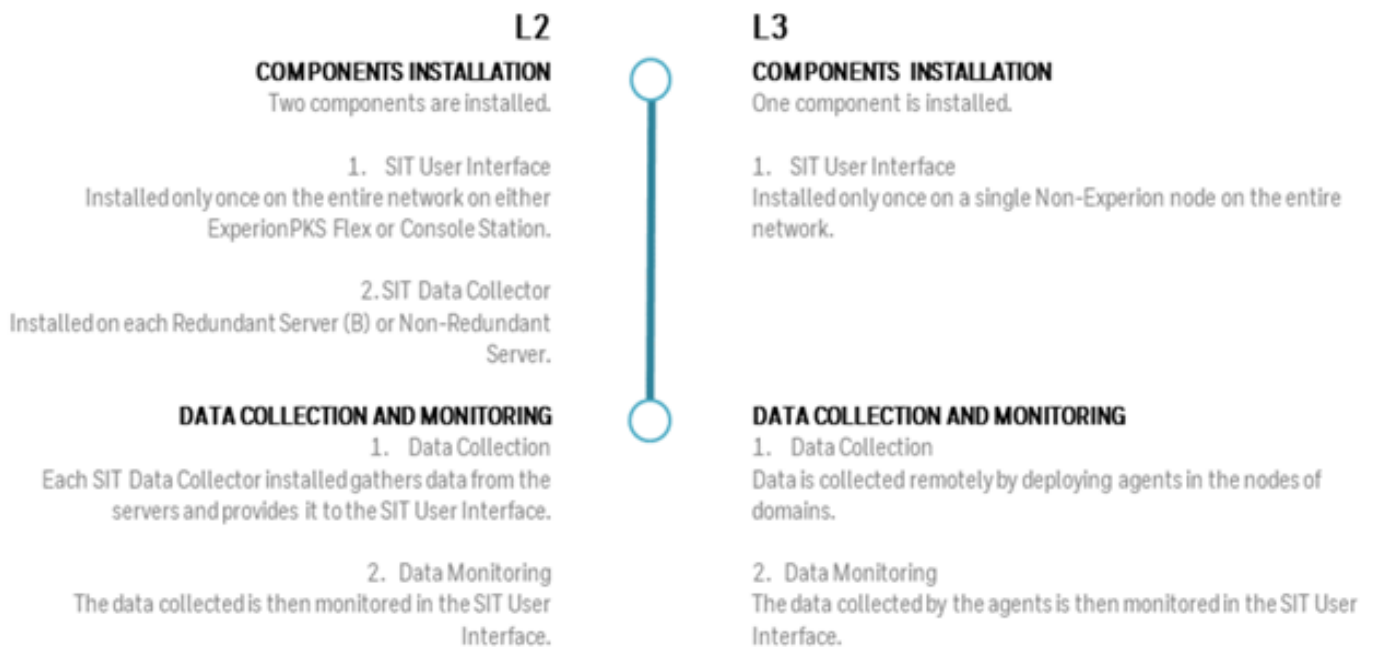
L2

COMPONENTS INSTALLATION
Two components are installed.

1. SIT User Interface
Installed only once on the entire network on either ExperionPKS Flex or Console Station.

2. SIT Data Collector
Installed on each Redundant Server (B) or Non-Redundant Server.

DATA COLLECTION AND MONITORING
1. Data Collection
Each SIT Data Collector installed gathers data from the servers and provides it to the SIT User Interface.

2. Data Monitoring
The data collected is then monitored in the SIT User Interface.

L3

COMPONENTS INSTALLATION
One component is installed.

1. SIT User Interface
Installed only once on a single Non-Experion node on the entire network.

DATA COLLECTION AND MONITORING
1. Data Collection
Data is collected remotely by deploying agents in the nodes of domains.

2. Data Monitoring
The data collected by the agents is then monitored in the SIT User Interface.